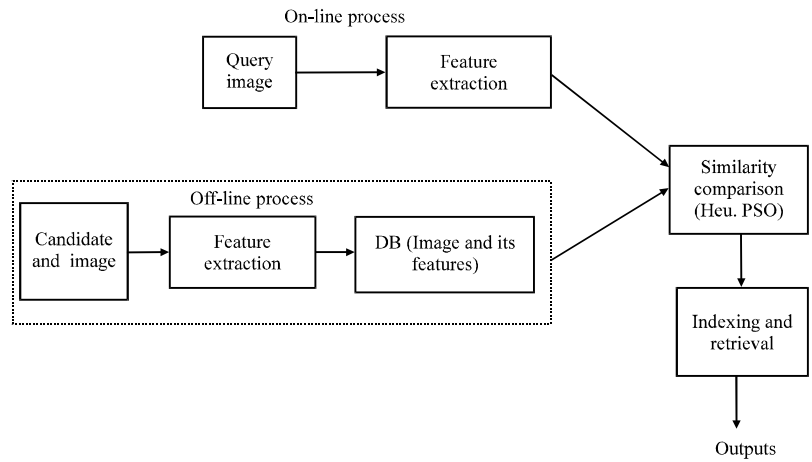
On-line process

Query image

Feature extraction

Similarity comparison (Heu. PSO)

Off-line process

Candidate and image

Feature extraction

DB (Image and its features)

Indexing and retrieval

Outputs